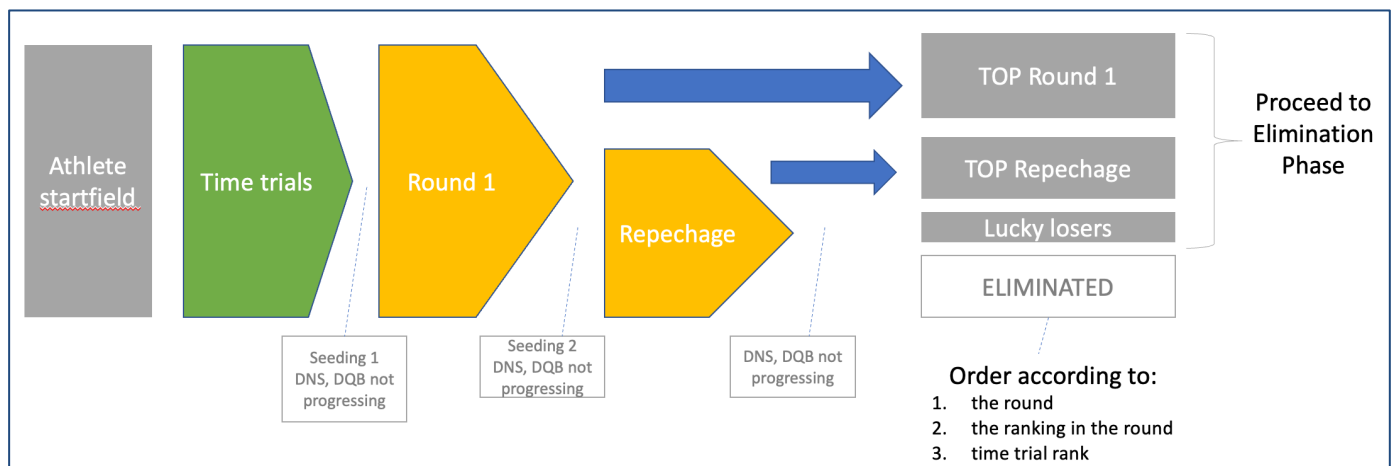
Athlete startfield

Time trials

Round 1

Repechage

TOP Round 1

TOP Repechage

Lucky losers

ELIMINATED

Proceed to Elimination Phase

Seeding 1
DNS, DQB not progressing

Seeding 2
DNS, DQB not progressing

DNS, DQB not progressing

Order according to:
1. the round
2. the ranking in the round
3. time trial rank